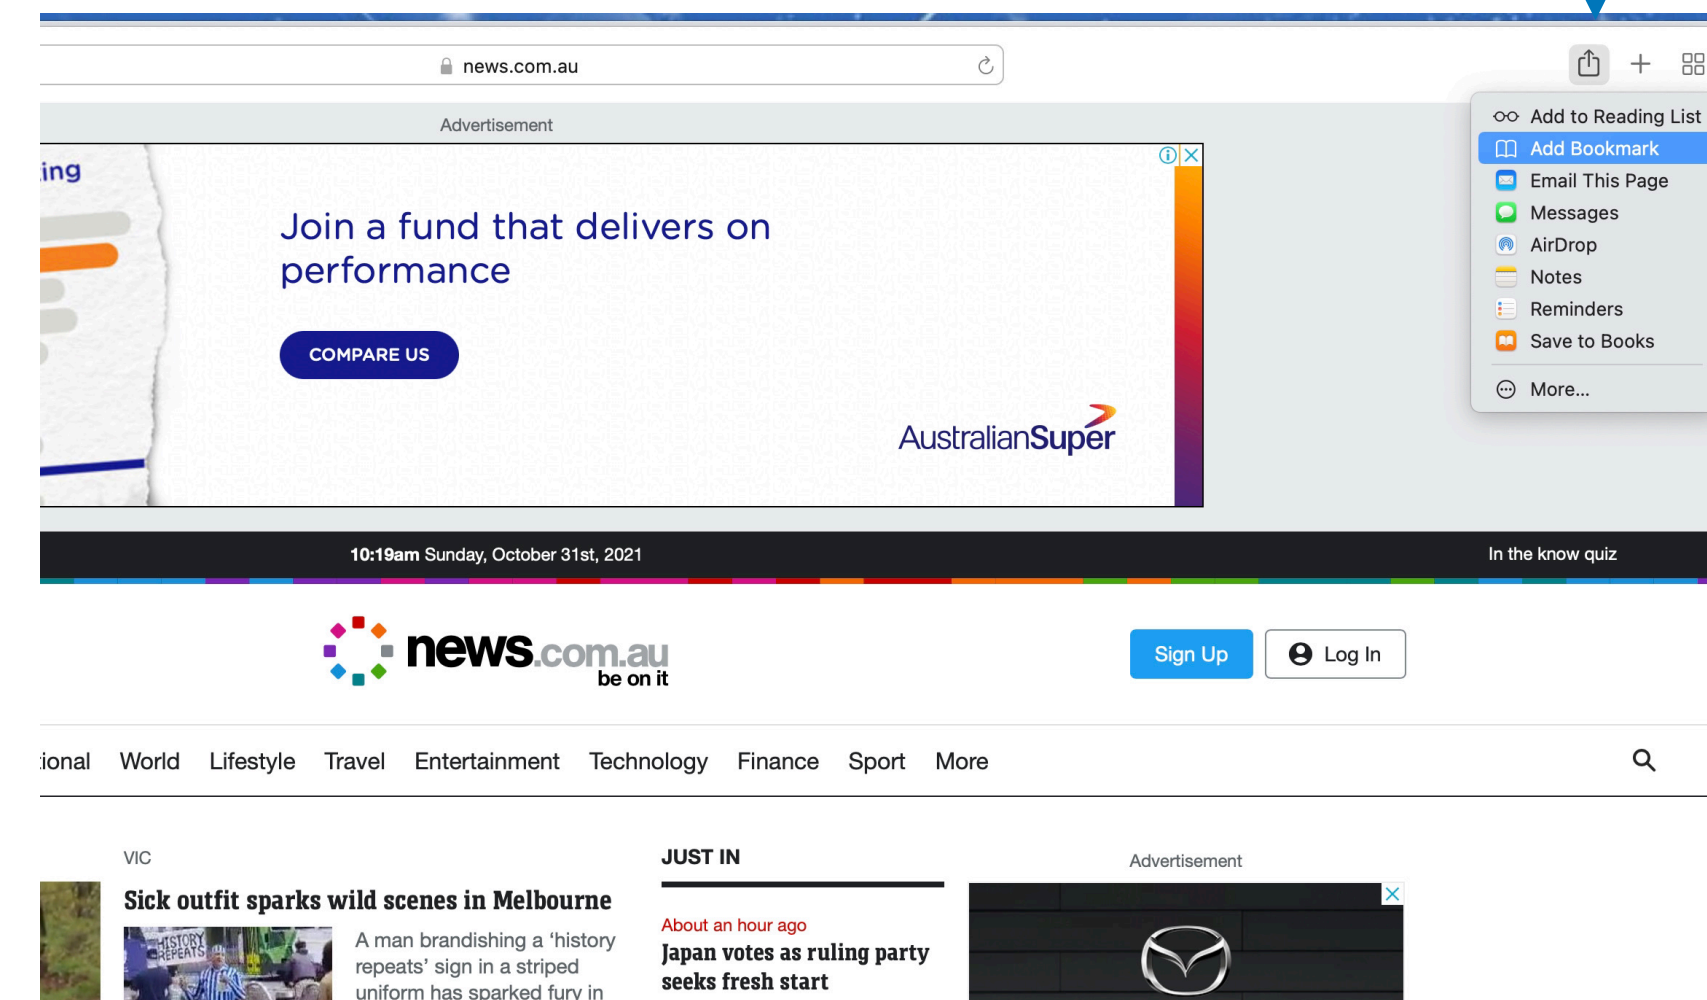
news.com.au

Advertisement

ing

Join a fund that delivers on performance

COMPARE US

AustralianSuper

Add to Reading List
Add Bookmark
Email This Page
Messages
AirDrop
Notes
Reminders
Save to Books
More...

10:19am Sunday, October 31st, 2021

In the know quiz

news.com.au be on it

Sign Up

Log In

ional World Lifestyle Travel Entertainment Technology Finance Sport More

VIC

Sick outfit sparks wild scenes in Melbourne

HISTORY REPEATS

A man brandishing a 'history repeats' sign in a striped uniform has sparked fury in

JUST IN

About an hour ago

Japan votes as ruling party seeks fresh start

Advertisement